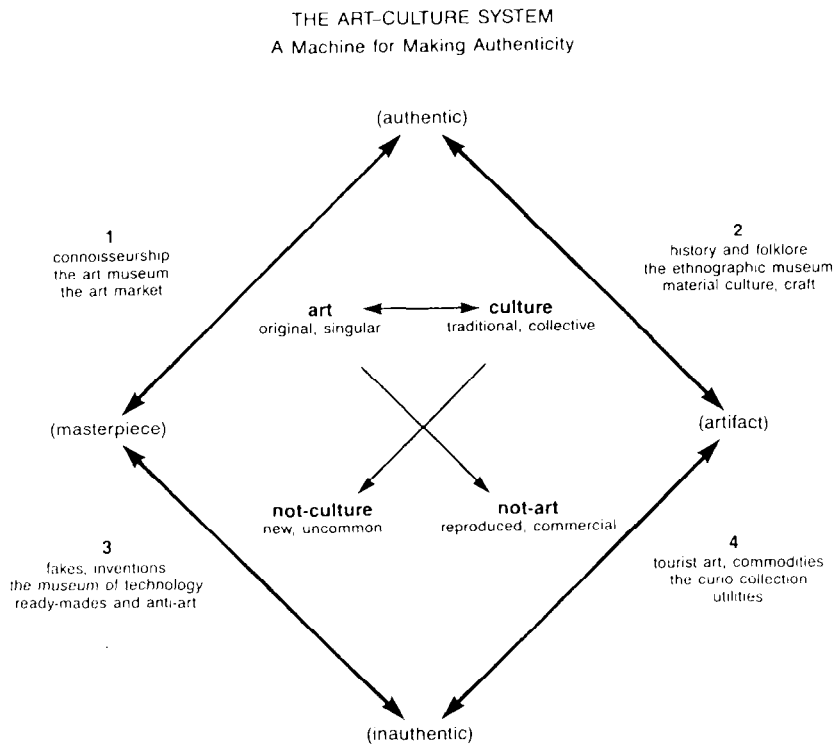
THE ART-CULTURE SYSTEM
A Machine for Making Authenticity

(authentic)

1
connoisseurship
the art museum
the art market

2
history and folklore
the ethnographic museum
material culture, craft

art
original, singular

culture
traditional, collective

(masterpiece)

(artifact)

not-culture
new, uncommon

not-art
reproduced, commercial

3
fakes, inventions
the museum of technology
ready-mades and anti-art

4
tourist art, commodities
the curio collection
utilities

(inauthentic)